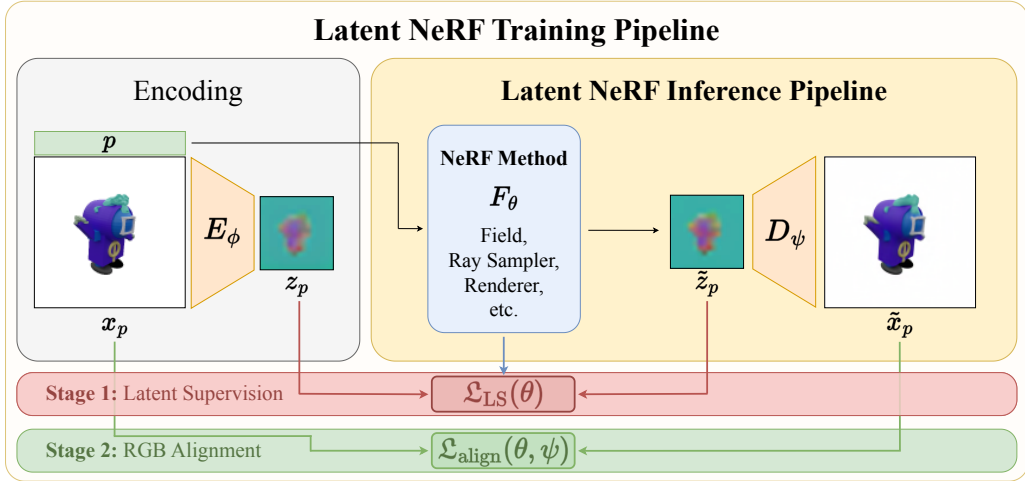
Latent NeRF Training Pipeline

Encoding

Latent NeRF Inference Pipeline

$\boldsymbol{p}$

NeRF Method

$\boldsymbol{F_\theta}$

Field, Ray Sampler, Renderer, etc.

$\boldsymbol{E_\phi}$

$\boldsymbol{z_p}$

$\boldsymbol{x_p}$

$\tilde{\boldsymbol{z}}_{\boldsymbol{p}}$

$\boldsymbol{D_\psi}$

$\tilde{\boldsymbol{x}}_{\boldsymbol{p}}$

Stage 1: Latent Supervision

$\mathfrak{L}_{\text{LS}}(\theta)$

Stage 2: RGB Alignment

$\mathfrak{L}_{\text{align}}(\theta, \psi)$